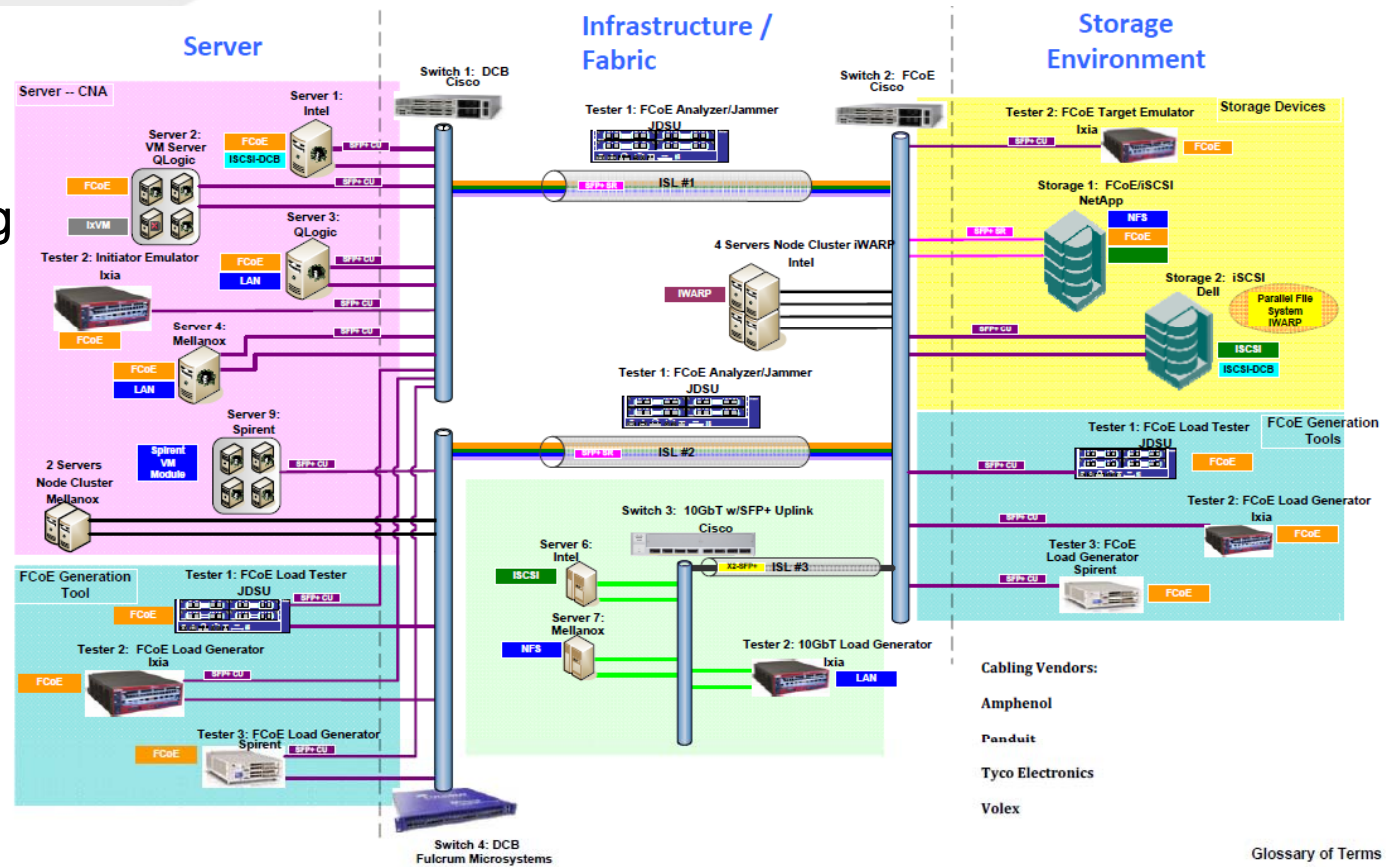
Server

Infrastructure / Fabric

Storage Environment

Server -- CNA

Switch 1: DCB Cisco

Switch 2: FCoE Cisco

Server 1: Intel

FCoE

iSCSI-DCB

SFP+ CU

Server 2: VM Server QLogic

FCoE

IxVM

Tester 1: FCoE Analyzer/Jammer JDSU

SFP+ SR

ISL #1

Tester 2: FCoE Target Emulator Ixia

Storage Devices

FCoE

Storage 1: FCoE/iSCSI NetApp

NFS

FCoE

Server 3: QLogic

FCoE

LAN

Tester 2: Initiator Emulator Ixia

FCoE

4 Servers Node Cluster iWARP Intel

IWARP

Storage 2: iSCSI Dell

Parallel File System IWARP

Server 4: Mellanox

FCoE

LAN

iSCSI

iSCSI-DCB

Tester 1: FCoE Analyzer/Jammer JDSU

Server 9: Spirent

Spirent VM Module

SFP+ CU

SFP+ SR

ISL #2

FCoE Generation Tools

Tester 1: FCoE Load Tester JDSU

FCoE

2 Servers Node Cluster Mellanox

Switch 3: 10GbT w/SFP+ Uplink Cisco

Tester 2: FCoE Load Generator Ixia

FCoE

Server 6: Intel

iSCSI

X2-SFP+

ISL #3

Tester 3: FCoE Load Generator Spirent

FCoE

FCoE Generation Tool

Tester 1: FCoE Load Tester JDSU

FCoE

Server 7: Mellanox

NFS

Tester 2: 10GbT Load Generator Ixia

LAN

Tester 2: FCoE Load Generator Ixia

FCoE

Tester 3: FCoE Load Generator Spirent

FCoE

Cabling Vendors:

Amphenol

Panduit

Tyco Electronics

Volex

Switch 4: DCB Fulcrum Microsystems

Glossary of Terms